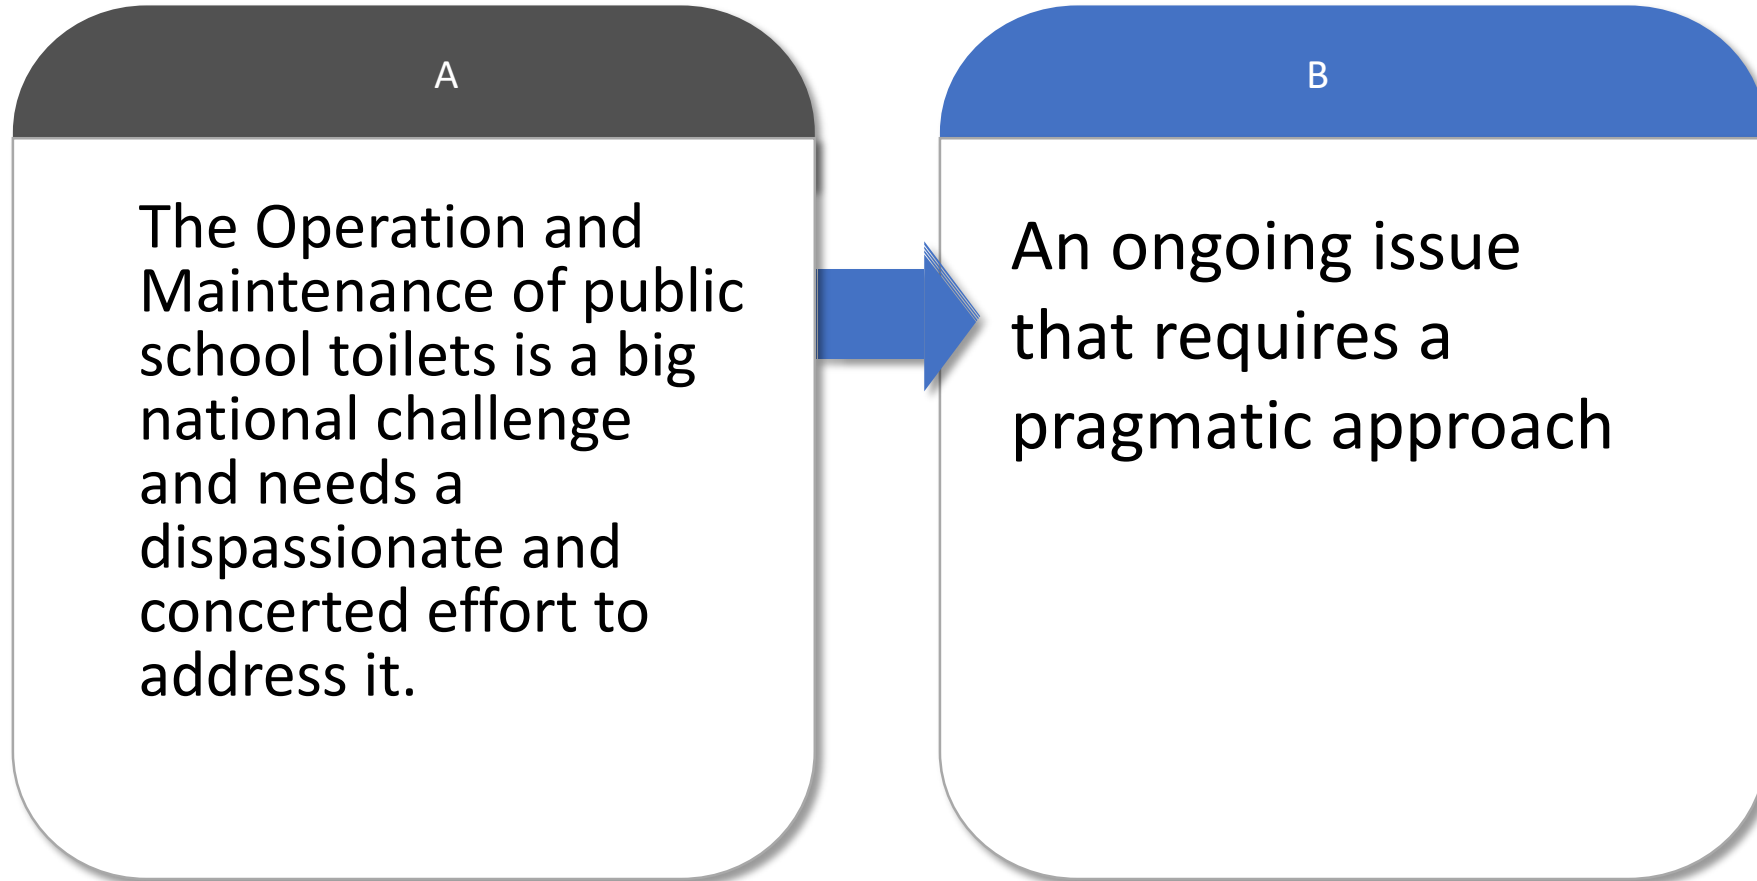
A

The Operation and Maintenance of public school toilets is a big national challenge and needs a dispassionate and concerted effort to address it.

B

An ongoing issue that requires a pragmatic approach